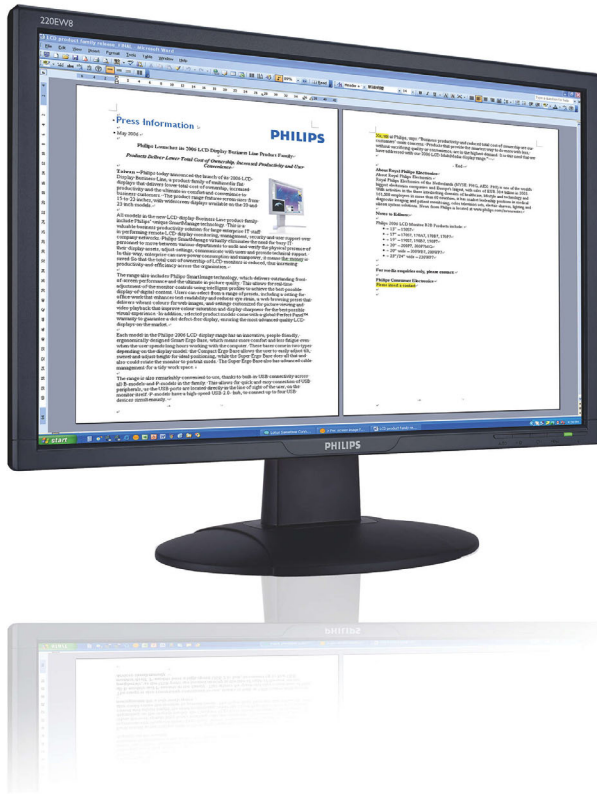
220EW8

LCD product family release_FINAL - Microsoft Word

File Edit View Insert Format Tools Table Window Help

Press Information

May 2006

PHILIPS

Philips Launches its 2006 LCD Display Business Line Product Family

Products Deliver Lower Total Cost of Ownership, Increased Productivity and User Convenience

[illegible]

About Royal Philips Electronics

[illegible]

Notes to Editors

Philips 2006 LCD Monitor B2B Products include:

For media enquiries only, please contact:

Philips Consumer Electronics

start

PHILIPS